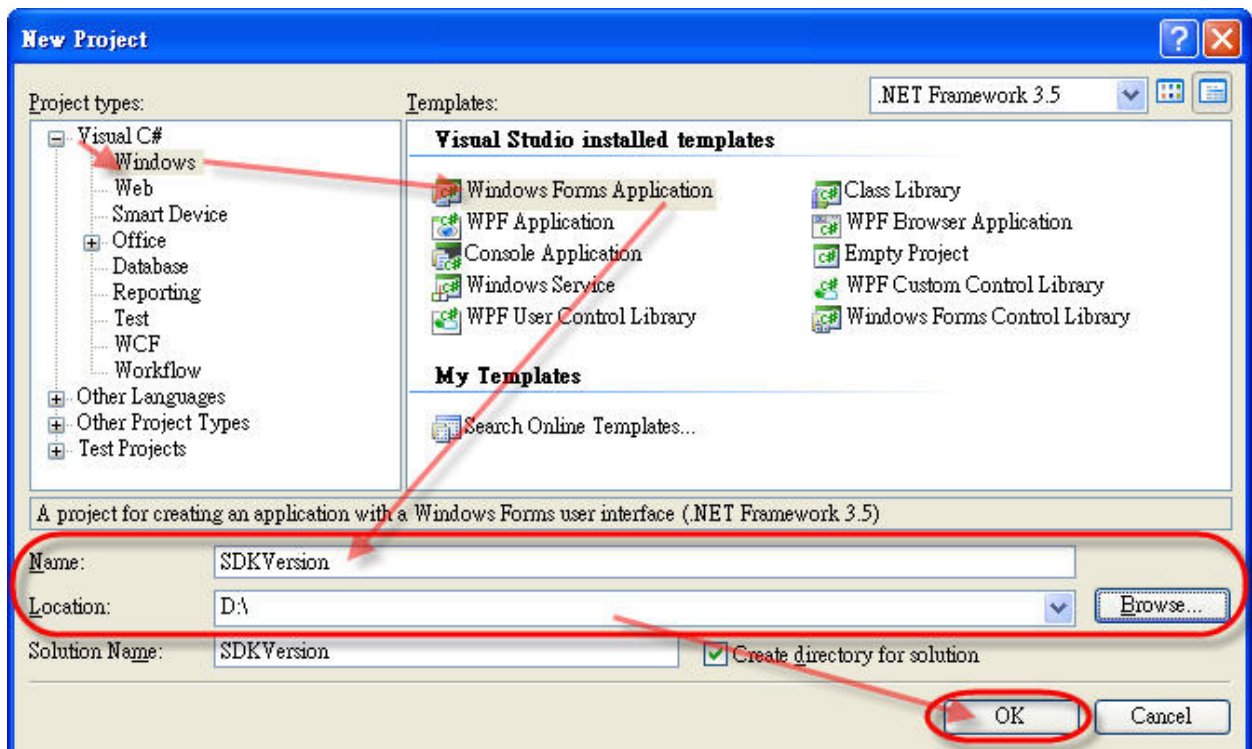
New Project

?

Project types:

Visual C#
Windows
Web
Smart Device
Office
Database
Reporting
Test
WCF
Workflow
Other Languages
Other Project Types
Test Projects

Templates:

.NET Framework 3.5

Visual Studio installed templates

Windows Forms Application
WPF Application
Console Application
Windows Service
WPF User Control Library
Class Library
WPF Browser Application
Empty Project
WPF Custom Control Library
Windows Forms Control Library

My Templates

Search Online Templates...

A project for creating an application with a Windows Forms user interface (.NET Framework 3.5)

Name: SDKVersion

Location: D:\

Browse...

Solution Name: SDKVersion

Create directory for solution

OK

Cancel